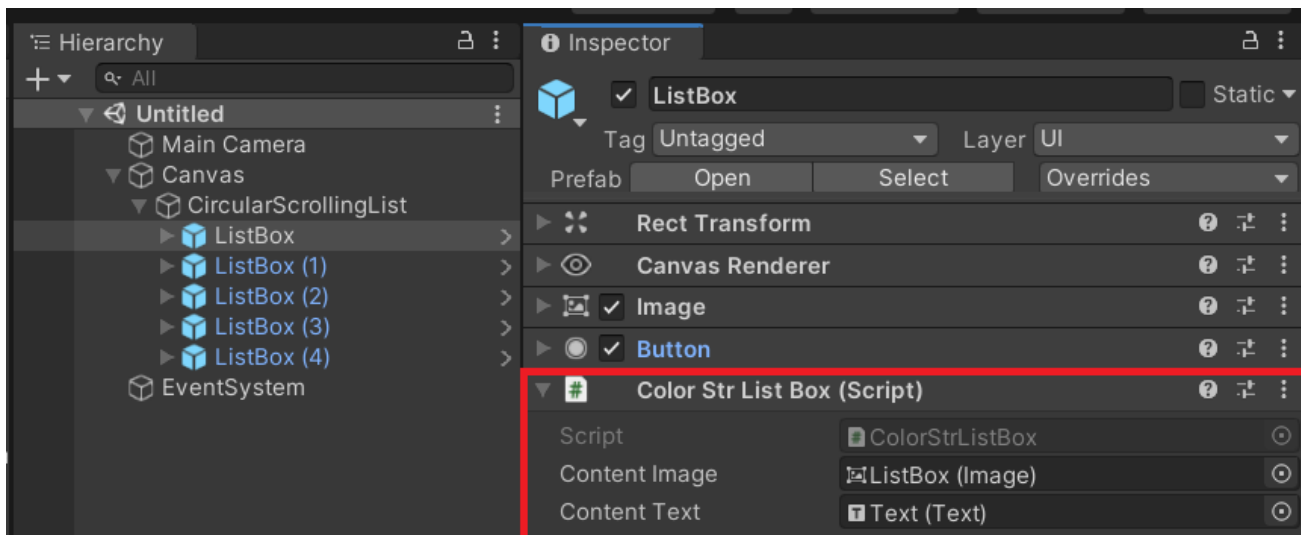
Hierarchy

All

Untitled

Main Camera

Canvas

CircularScrollingList

ListBox

ListBox (1)

ListBox (2)

ListBox (3)

ListBox (4)

EventSystem

Inspector

ListBox

Static

Tag Untagged

Layer UI

Prefab Open Select Overrides

Rect Transform

Canvas Renderer

Image

Button

Color Str List Box (Script)

Script ColorStrListBox

Content Image ListBox (Image)

Content Text Text (Text)